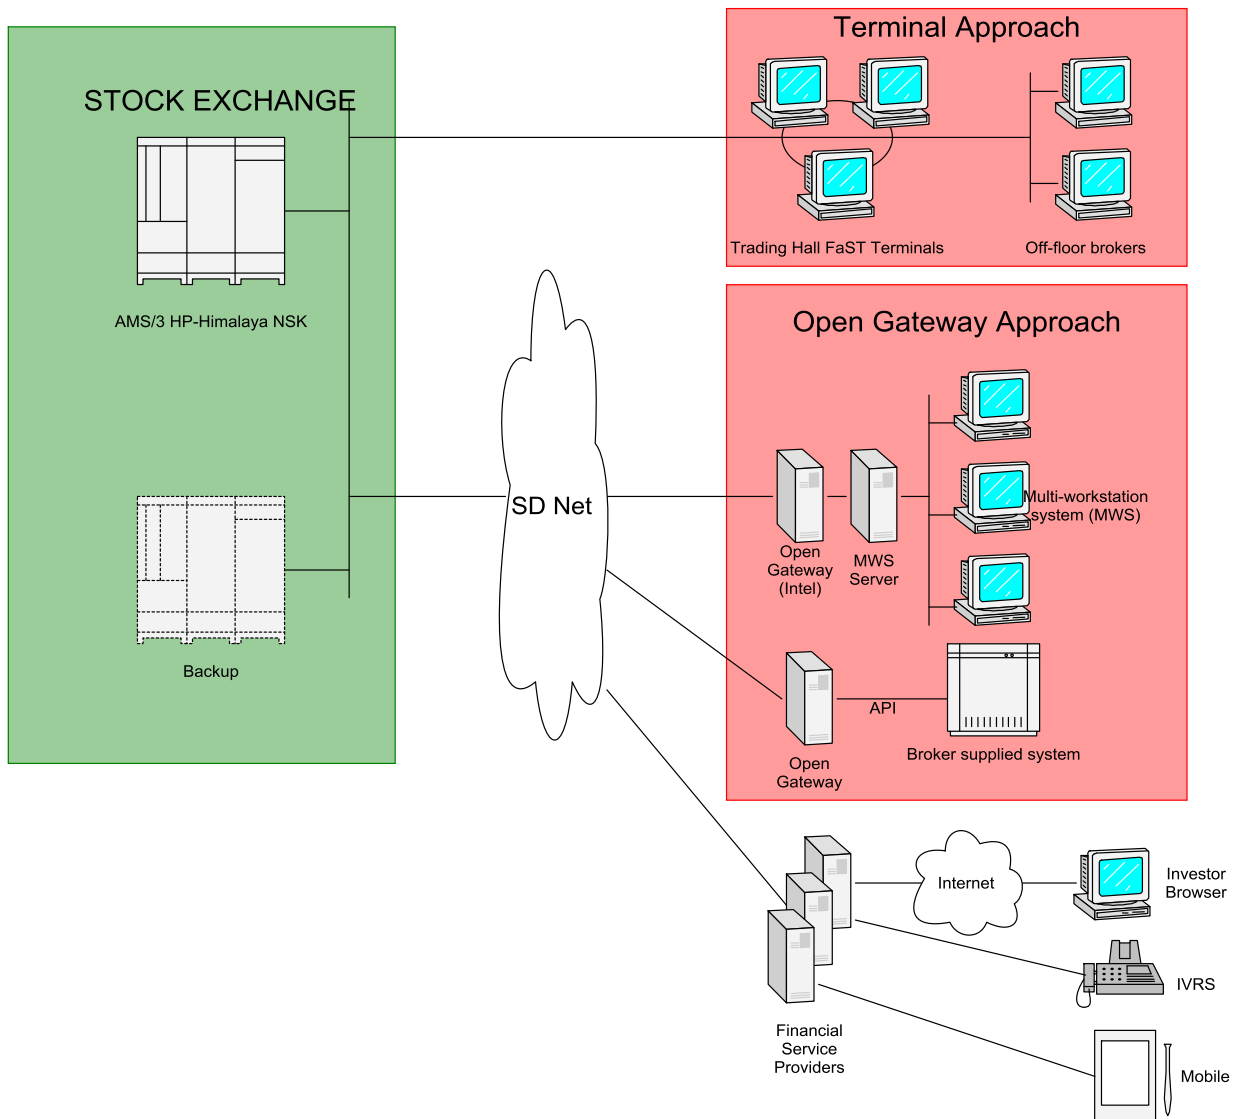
STOCK EXCHANGE

AMS/3 HP-Himalaya NSK

Backup

Terminal Approach

Trading Hall FaST Terminals

Off-floor brokers

SD Net

Open Gateway Approach

Open Gateway (Intel)

MWS Server

Multi-workstation system (MWS)

API

Open Gateway

Broker supplied system

Internet

Investor Browser

IVRS

Mobile

Financial Service Providers